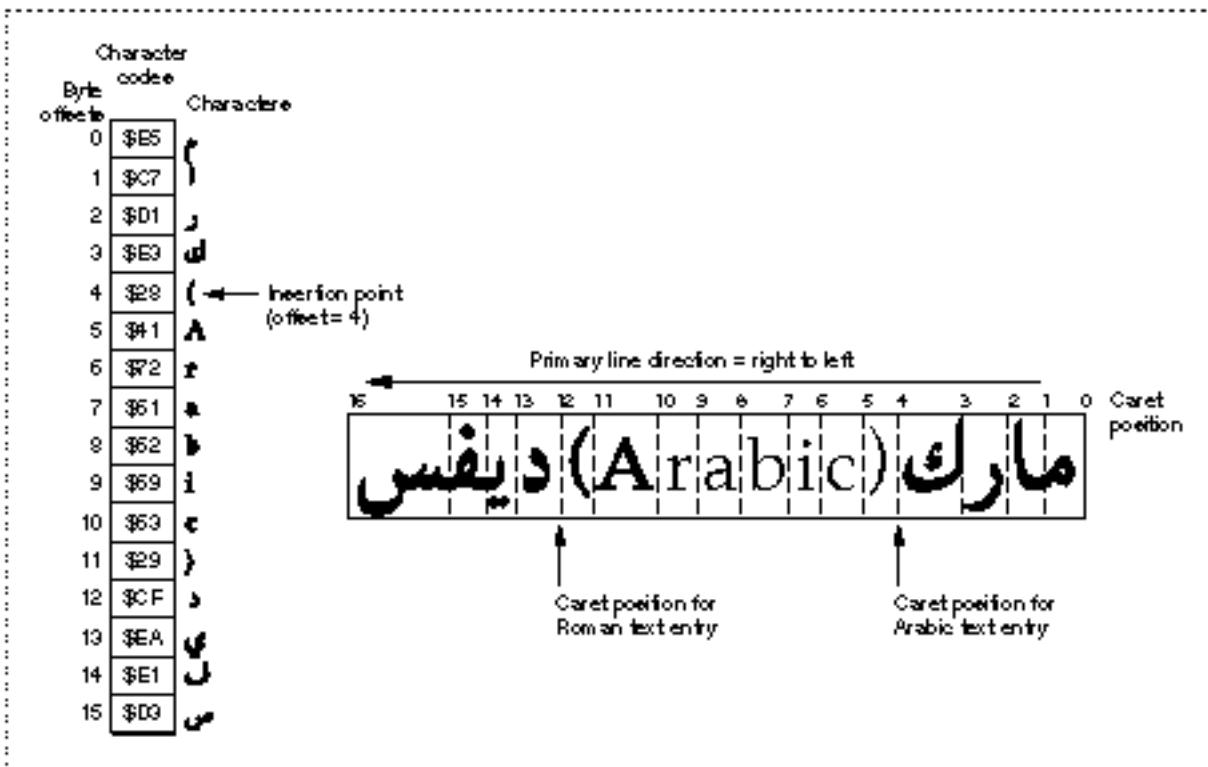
Character codes

Byte offsets

Characters

| | | |
|---|---|---|
| 0 | \$B5 | أ |
| 1 | \$C7 | ا |
| 2 | \$D1 | ر |
| 3 | \$E3 | م |
| 4 | \$28 | ( |
| 5 | \$41 | A |
| 6 | \$72 | r |
| 7 | \$61 | a |
| 8 | \$62 | b |
| 9 | \$69 | i |
| 10 | \$63 | c |
| 11 | \$29 | ) |
| 12 | \$CF | د |
| 13 | \$EA | ي |
| 14 | \$E1 | ف |
| 15 | \$D3 | س |

Insertion point (offset = 4)

Primary line direction = right to left

16 15 14 13 12 11 10 9 8 7 6 5 4 3 2 1 0 Caret position

ديفس(Arabic)مارك

Caret position for Roman text entry

Caret position for Arabic text entry